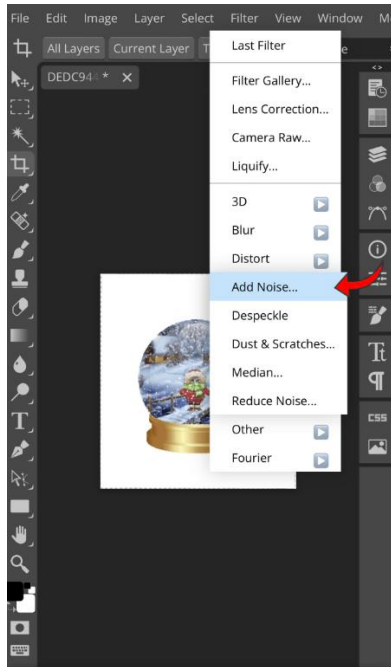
File Edit Image Layer Select Filter View Window M

All Layers Current Layer T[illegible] e

DEDC94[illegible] * ×

Last Filter

Filter Gallery...

Lens Correction...

Camera Raw...

Liquify...

3D

Blur

Distort

Add Noise...

Despeckle

Dust & Scratches...

Median...

Reduce Noise...

Other

Fourier

CSS